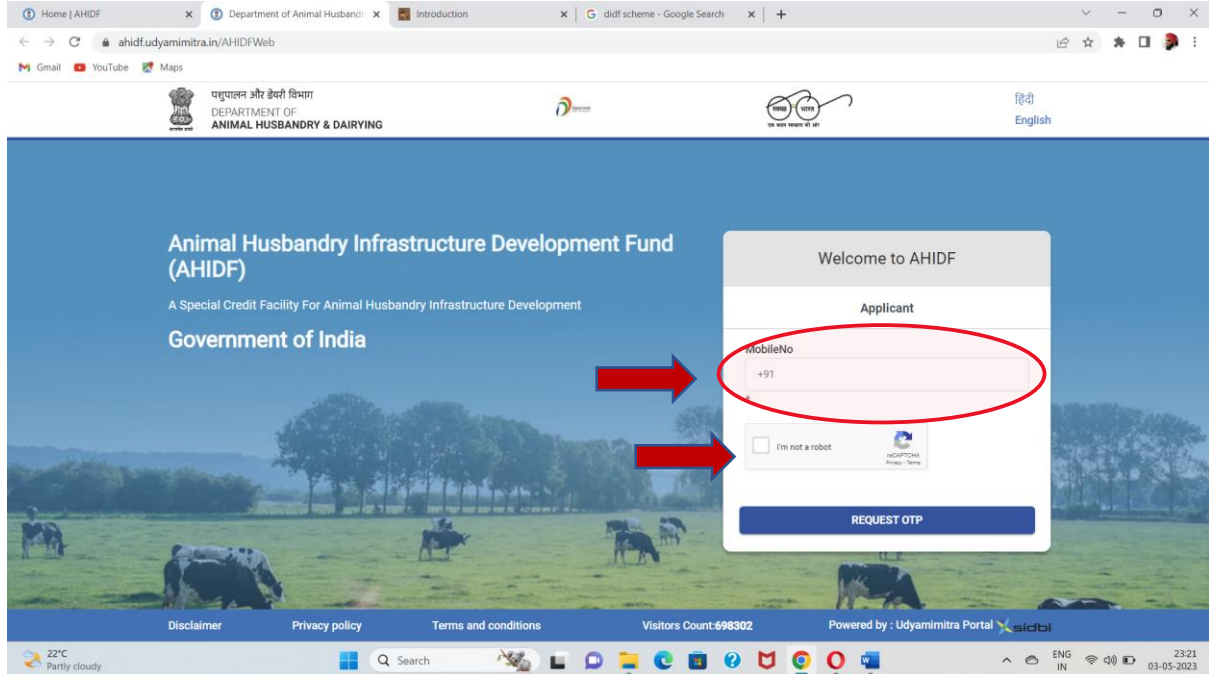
Home | AHIDF
Department of Animal Husband
Introduction
didf scheme - Google Search
ahidf.udyamimitra.in/AHIDFWeb
Gmail YouTube Maps

पशुपालन और डेयरी विभाग
DEPARTMENT OF
ANIMAL HUSBANDRY & DAIRYING
स्वच्छ भारत
एक कदम स्वच्छता की ओर
हिंदी
English

Animal Husbandry Infrastructure Development Fund (AHIDF)

A Special Credit Facility For Animal Husbandry Infrastructure Development

Government of India

Welcome to AHIDF

Applicant

MobileNo
+91
*
I'm not a robot
reCAPTCHA
Privacy - Terms

REQUEST OTP

Disclaimer Privacy policy Terms and conditions Visitors Count:698302 Powered by : Udyamimitra Portal sidbi

22°C
Partly cloudy
Search
ENG IN
23:21
03-05-2023